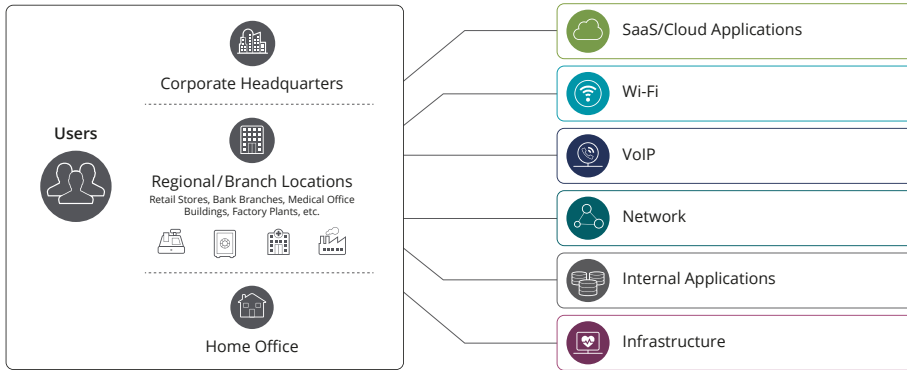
Users

Corporate Headquarters

Regional/Branch Locations
Retail Stores, Bank Branches, Medical Office Buildings, Factory Plants, etc.

Home Office

SaaS/Cloud Applications

Wi-Fi

VoIP

Network

Internal Applications

Infrastructure